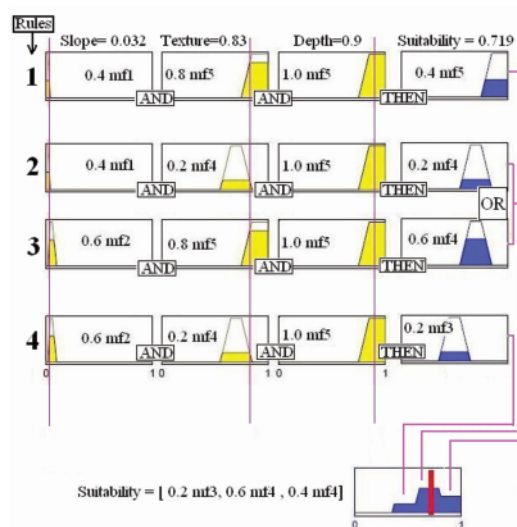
Rules

Slope= 0.032 Texture=0.83 Depth=0.9 Suitability = 0.719

1 0.4 mf1 AND 0.8 mf5 AND 1.0 mf5 THEN 0.4 mf5

2 0.4 mf1 AND 0.2 mf4 AND 1.0 mf5 THEN 0.2 mf4

OR

3 0.6 mf2 AND 0.8 mf5 AND 1.0 mf5 THEN 0.6 mf4

4 0.6 mf2 AND 0.2 mf4 AND 1.0 mf5 THEN 0.2 mf3

0 1 0 1 0 1

Suitability = [ 0.2 mf3, 0.6 mf4 , 0.4 mf4]

0 1